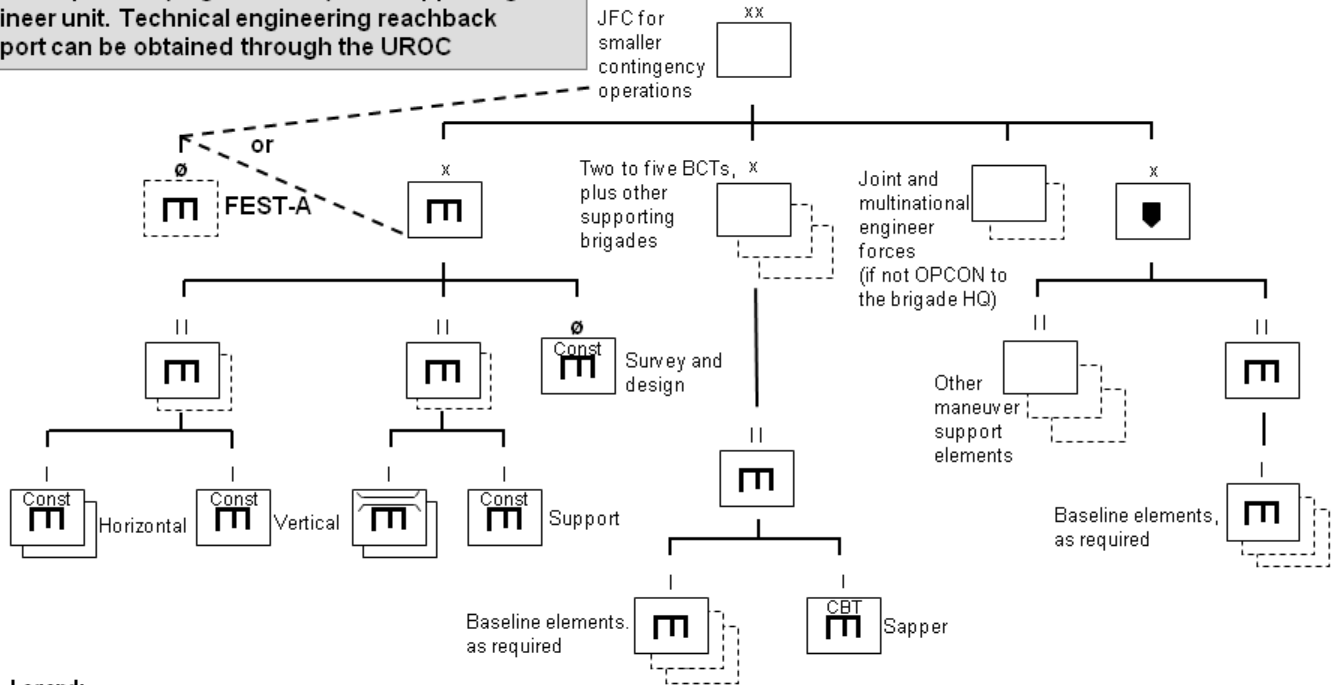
ineer unit. Technical engineering reachback port can be obtained through the UROC

JFC for smaller contingency operations

XX

or

ø

FEST-A

X

Two to five BCTs, plus other supporting brigades

X

Joint and multinational engineer forces (if not OPCON to the brigade HQ)

X

II

II

ø

Const

Survey and design

II

Other maneuver support elements

II

I

Const

Horizontal

I

Const

Vertical

I

I

Const

Support

II

I

Baseline elements, as required

I

Baseline elements. as required

I

CBT

Sapper

Legend: